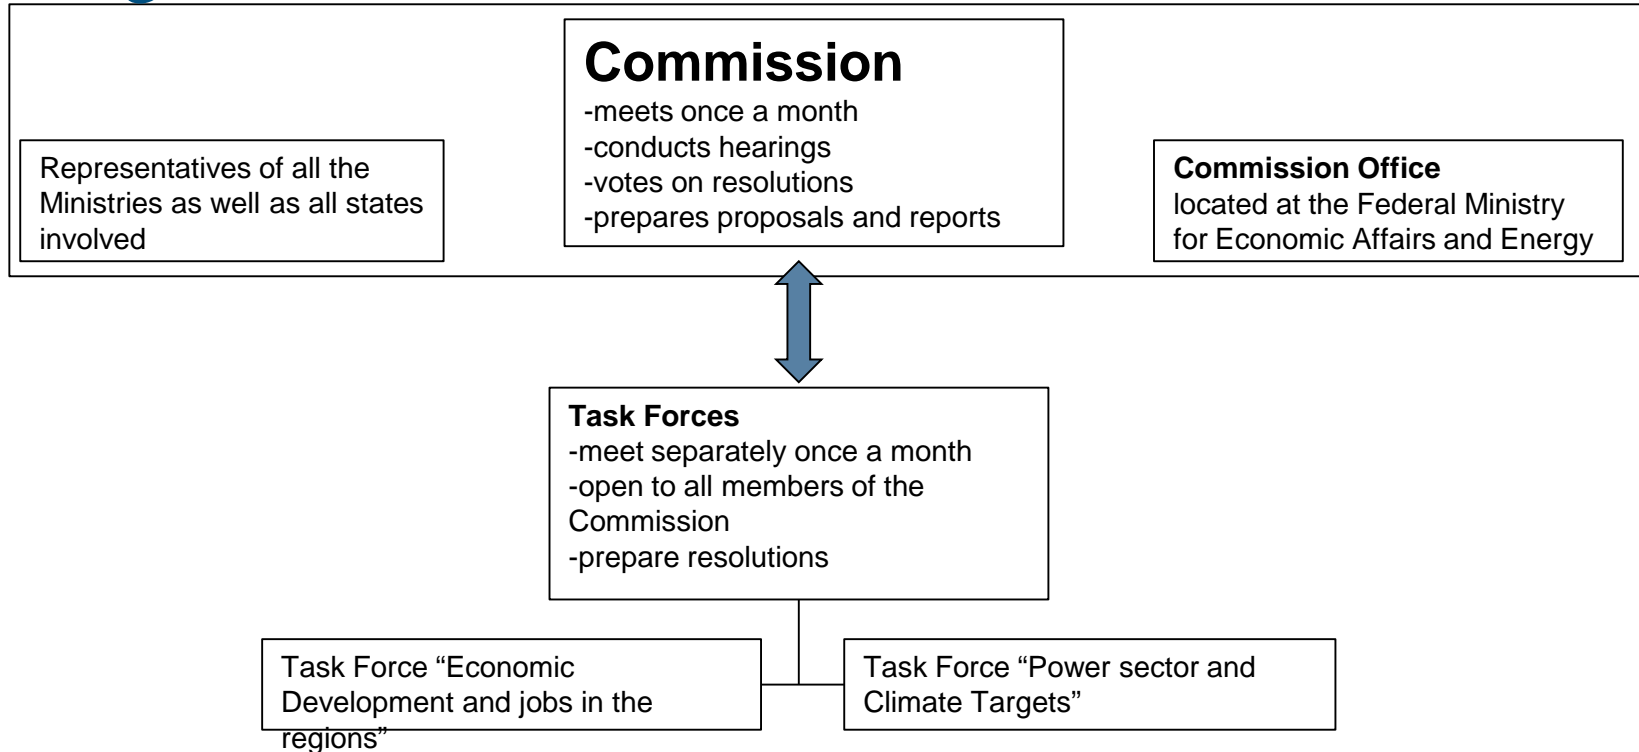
Commission
-meets once a month
-conducts hearings
-votes on resolutions
-prepares proposals and reports

Representatives of all the Ministries as well as all states involved

Commission Office
located at the Federal Ministry for Economic Affairs and Energy

Task Forces
-meet separately once a month
-open to all members of the Commission
-prepare resolutions

Task Force “Economic Development and jobs in the regions”

Task Force “Power sector and Climate Targets”